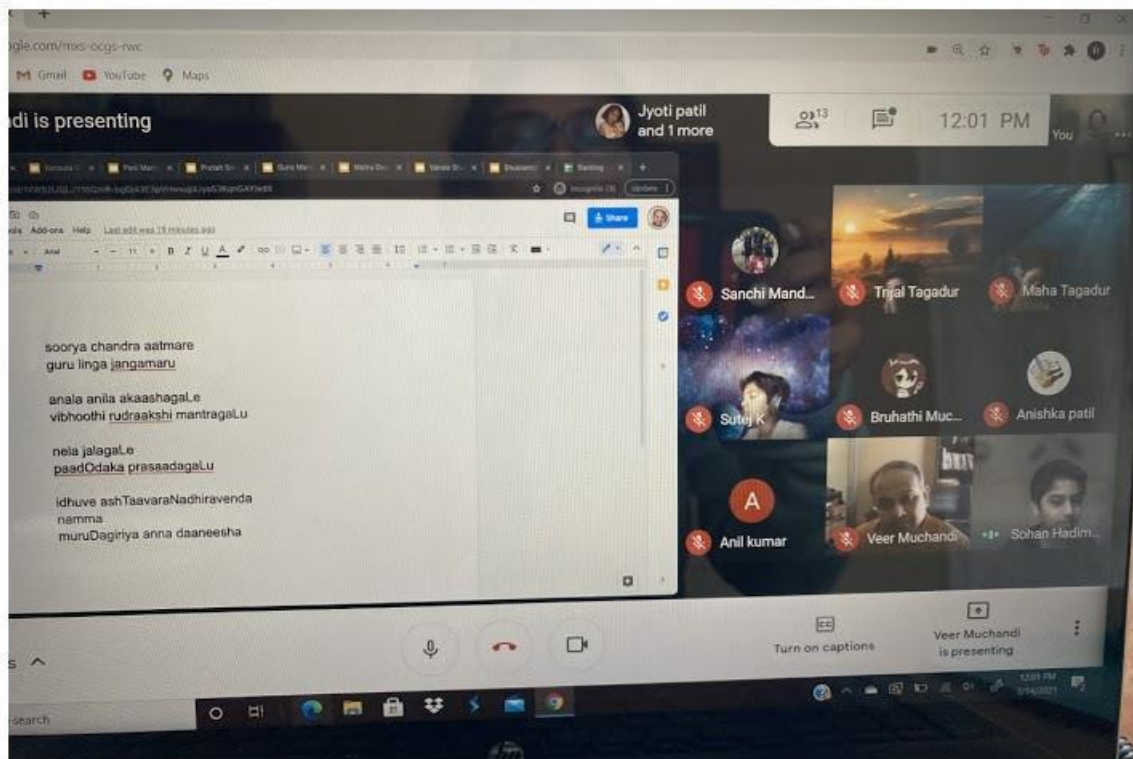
gle.com/mxs-ocgs-rwc

Gmail YouTube Maps

di is presenting

Jyoti patil and 1 more

13

12:01 PM

You

Share

Last edit was 19 minutes ago

soorya chandra aatmare
guru linga jangamaru

anala anila akaashagaLe
vibhoothi rudraakshi mantragaLu

nela jalagaLe
paadOdaka prasaadagaLu

idhuve ashTaavaraNadhiravenda
namma
muruDagiriya anna daaneesha

Sanchi Mand...

Trial Tagadur

Maha Tagadur

Sutej K

Bruhathi Muc...

Anishka patil

A

Anil kumar

Veer Muchandi

Sohan Hadim...

Turn on captions

Veer Muchandi is presenting

search